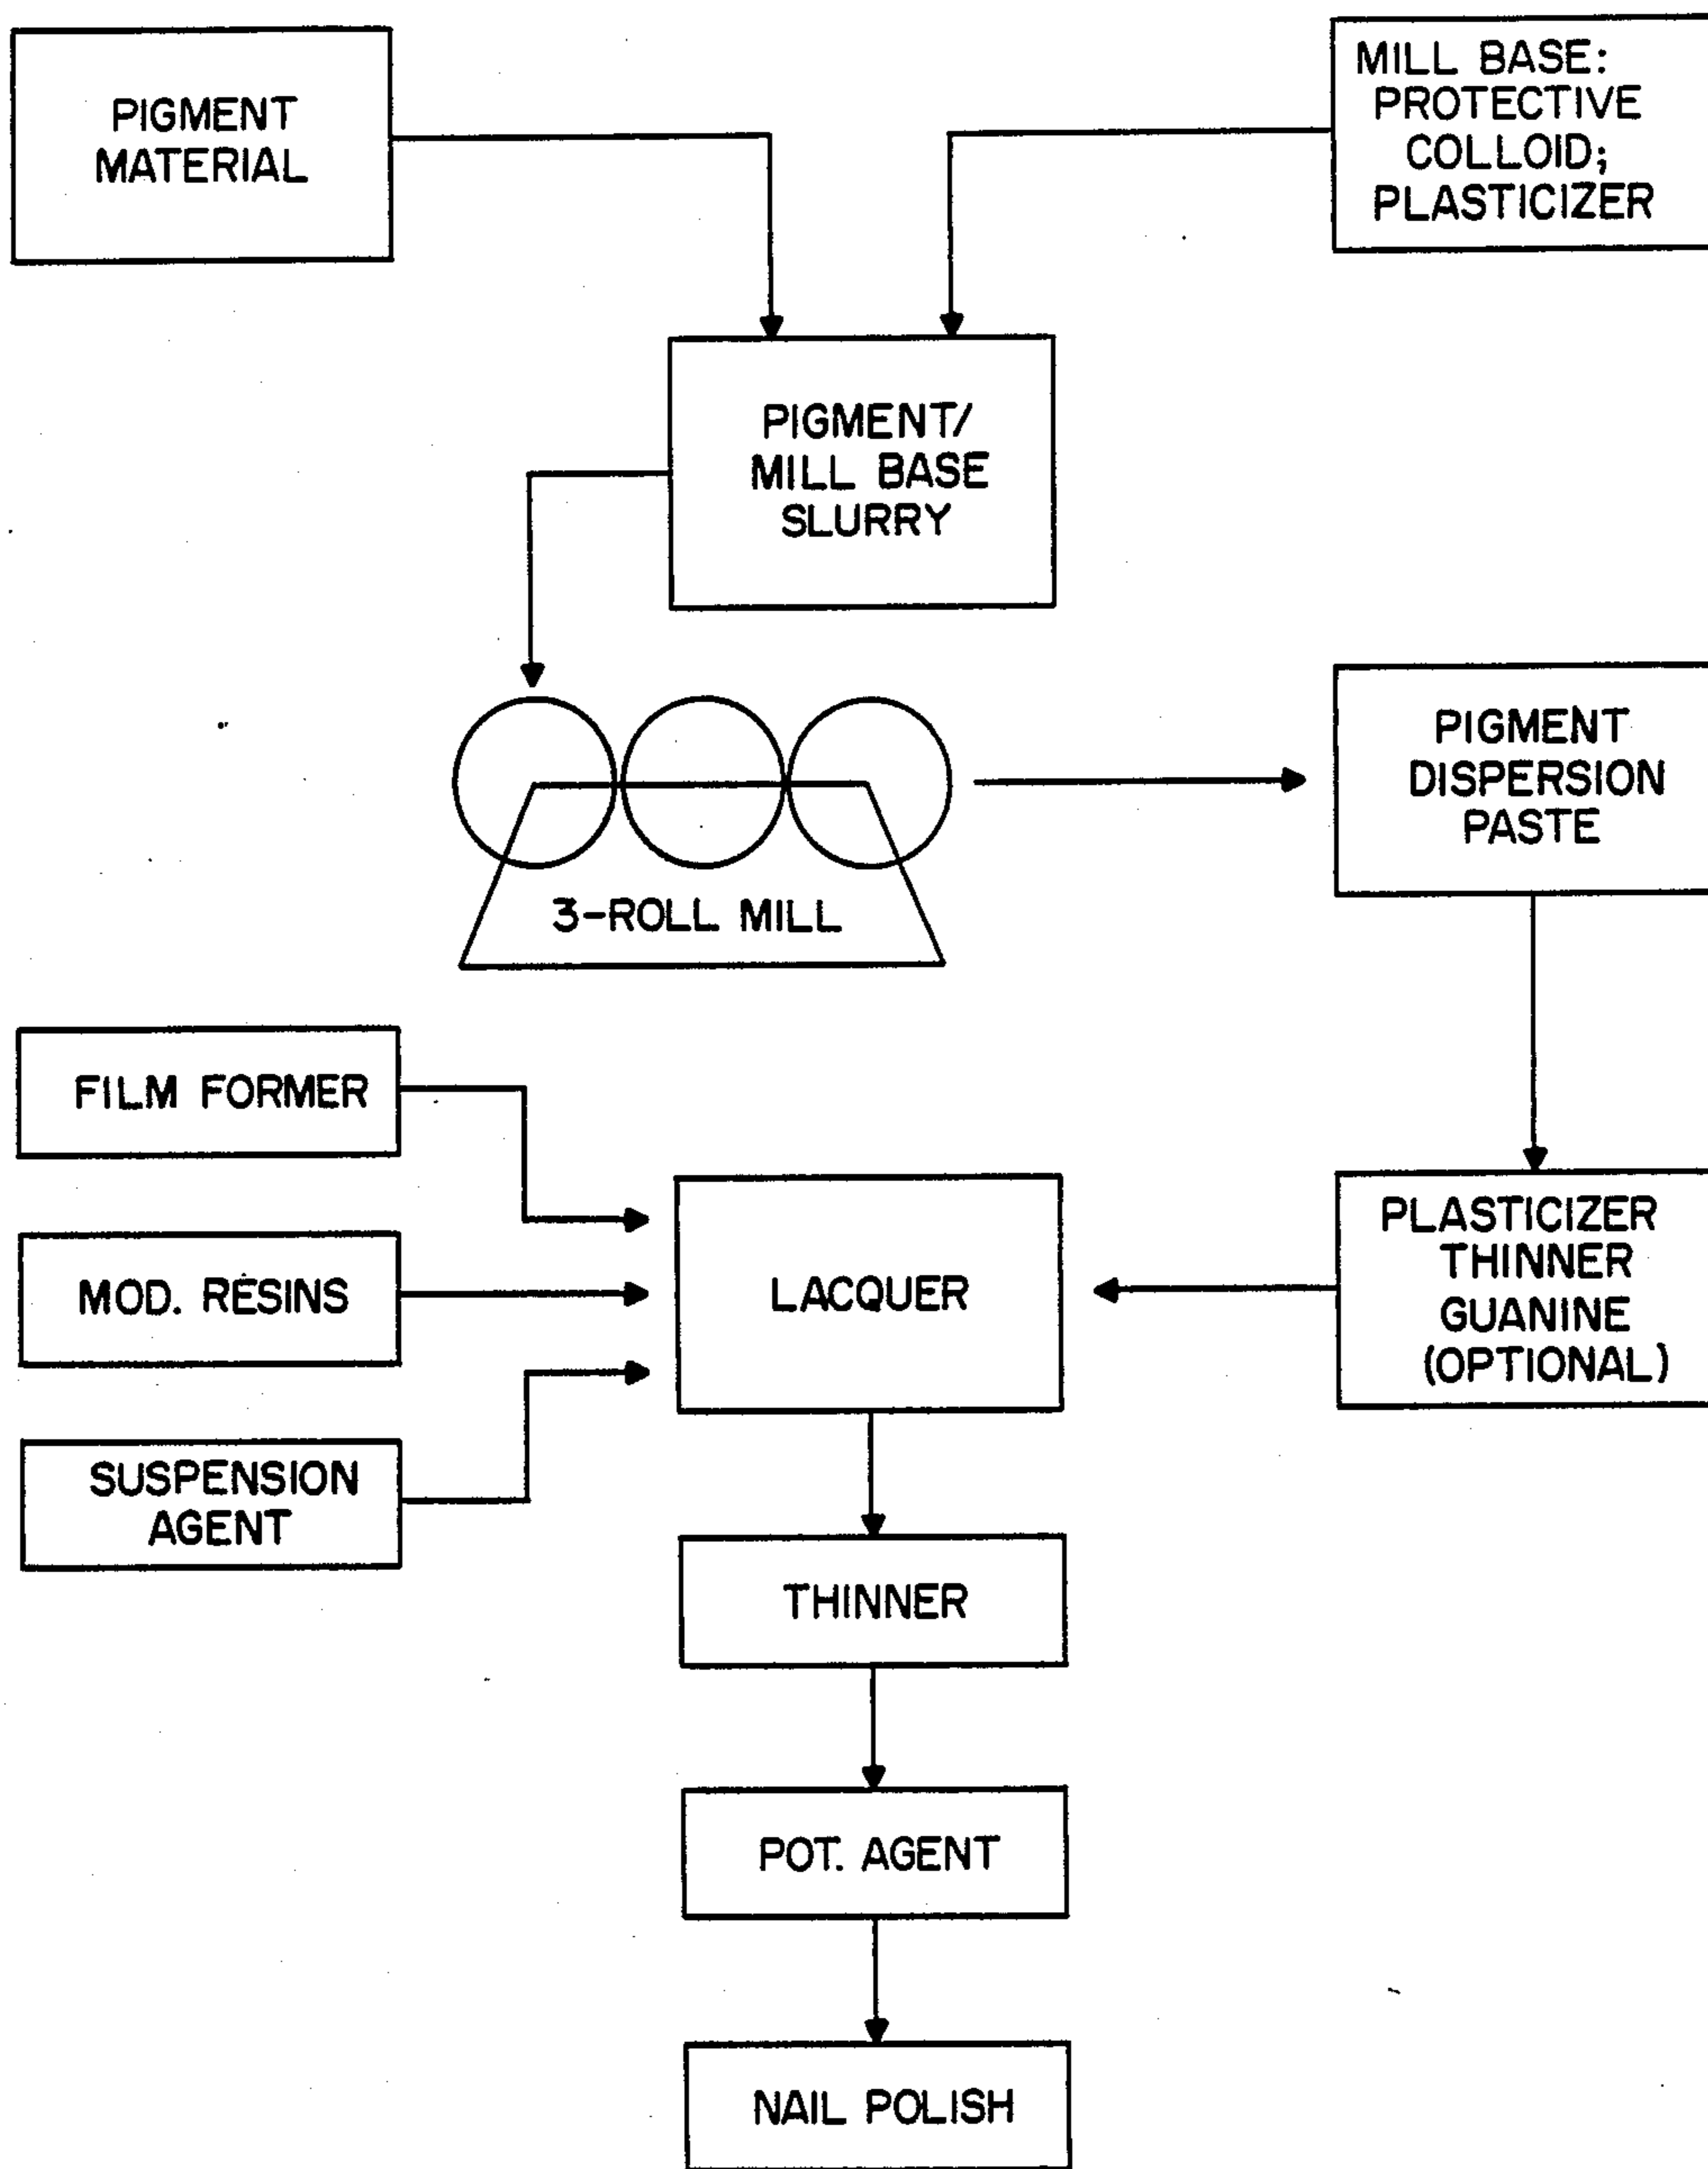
PIGMENT MATERIAL

MILL BASE: PROTECTIVE COLLOID; PLASTICIZER

PIGMENT/ MILL BASE SLURRY

3-ROLL MILL

PIGMENT DISPERSION PASTE

FILM FORMER

MOD. RESINS

SUSPENSION AGENT

LACQUER

PLASTICIZER THINNER GUANINE (OPTIONAL)

THINNER

POT. AGENT

NAIL POLISH